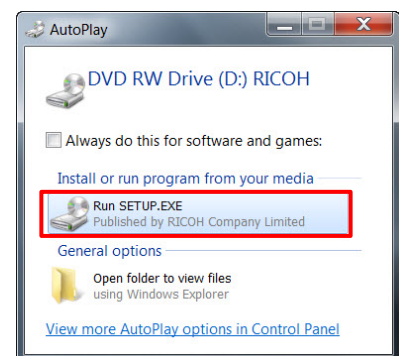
AutoPlay

DVD RW Drive (D:) RICOH

Always do this for software and games:

Install or run program from your media

Run SETUP.EXE
Published by RICOH Company Limited

General options

Open folder to view files
using Windows Explorer

View more AutoPlay options in Control Panel